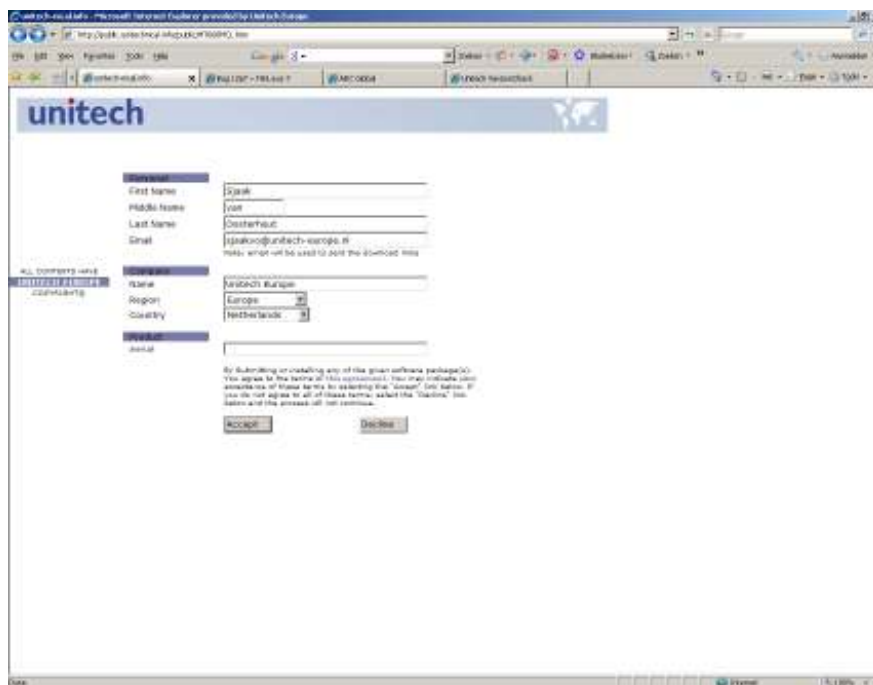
unitech-eu.info - Microsoft Internet Explorer provided by Unitech Europe

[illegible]

File Edit View Favorites Tools Help

Google

unitech-eu.info

Bug List - PA

ARCADIA

Unitech Newsletters

unitech

ALL CONTENTS HAVE
UNITECH EUROPE
COPYRIGHTS

Personal
First Name
Sjaak
Middle Name
van
Last Name
Oosterhout
Email
sjaakoo@unitech-europe.nl
Note: email will be used to sent the download links

Company
Name
Unitech Europe
Region
Europe
Country
Netherlands

Product
Serial

By Submitting or installing any of the given software package(s). You agree to the terms of this agreement. You may indicate your acceptance of these terms by selecting the "Accept" link below. If you do not agree to all of these terms, select the "Decline" link below and the process will not continue.

Accept
Decline

Done
Internet
100%